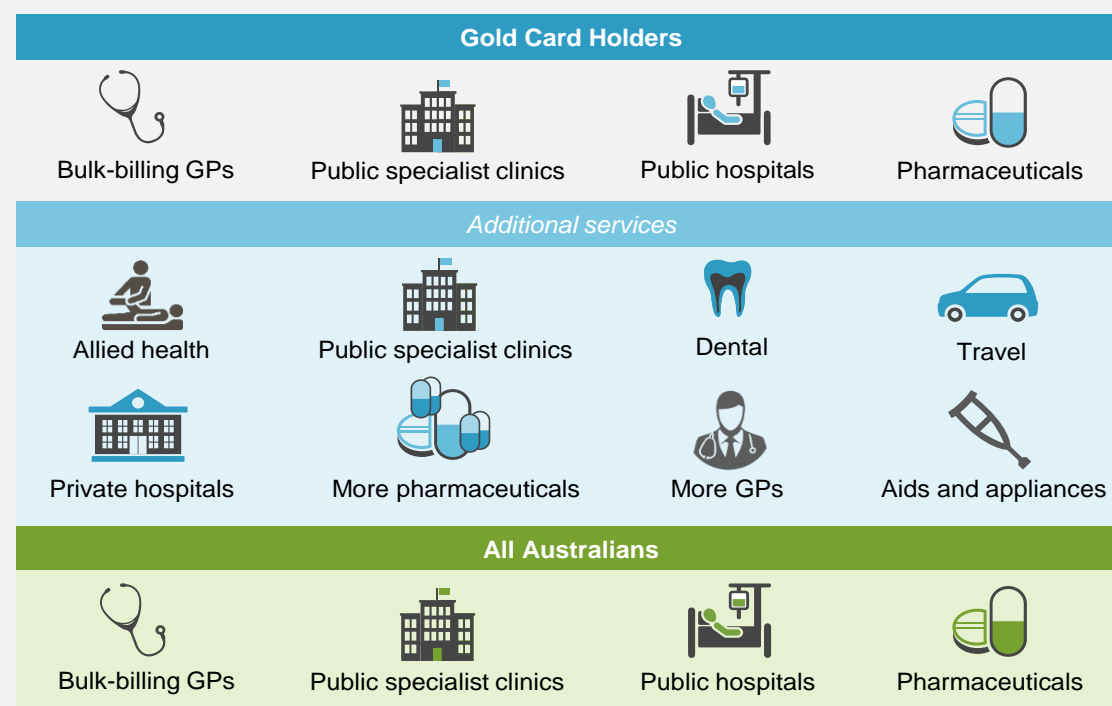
Gold Card Holders

Bulk-billing GPs

Public specialist clinics

Public hospitals

Pharmaceuticals

Additional services

Allied health

Public specialist clinics

Dental

Travel

Private hospitals

More pharmaceuticals

More GPs

Aids and appliances

All Australians

Bulk-billing GPs

Public specialist clinics

Public hospitals

Pharmaceuticals